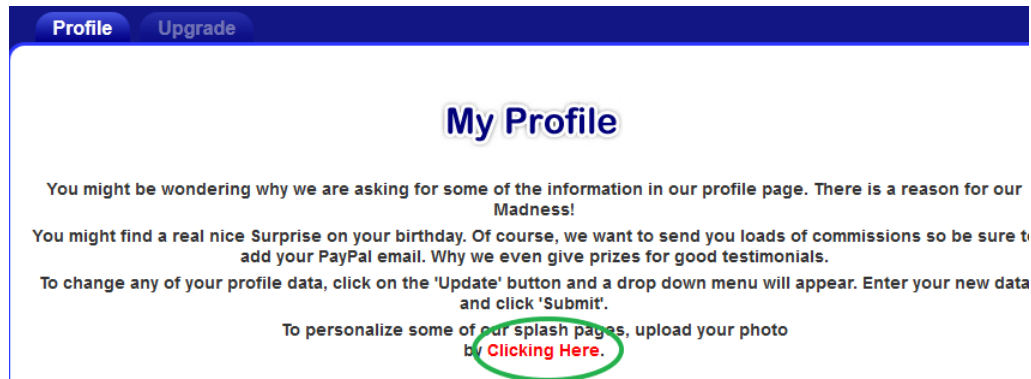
Profile Upgrade

My Profile

You might be wondering why we are asking for some of the information in our profile page. There is a reason for our Madness!

You might find a real nice Surprise on your birthday. Of course, we want to send you loads of commissions so be sure t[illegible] add your PayPal email. Why we even give prizes for good testimonials.

To change any of your profile data, click on the 'Update' button and a drop down menu will appear. Enter your new data and click 'Submit'.

To personalize some of our splash pages, upload your photo by Clicking Here.